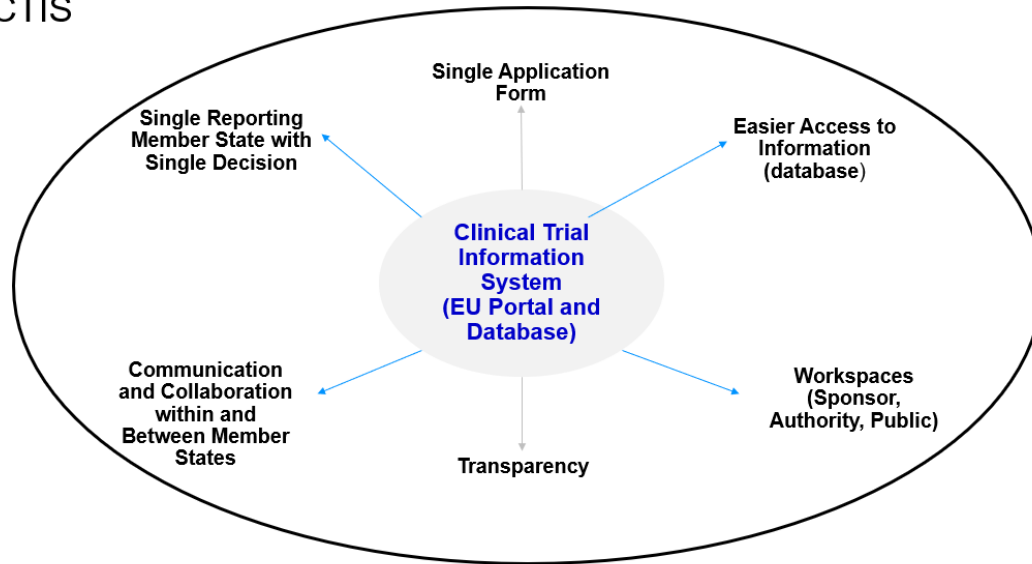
CTIS

Single Application Form

Single Reporting Member State with Single Decision

Easier Access to Information (database)

Clinical Trial Information System (EU Portal and Database)

Communication and Collaboration within and Between Member States

Workspaces (Sponsor, Authority, Public)

Transparency